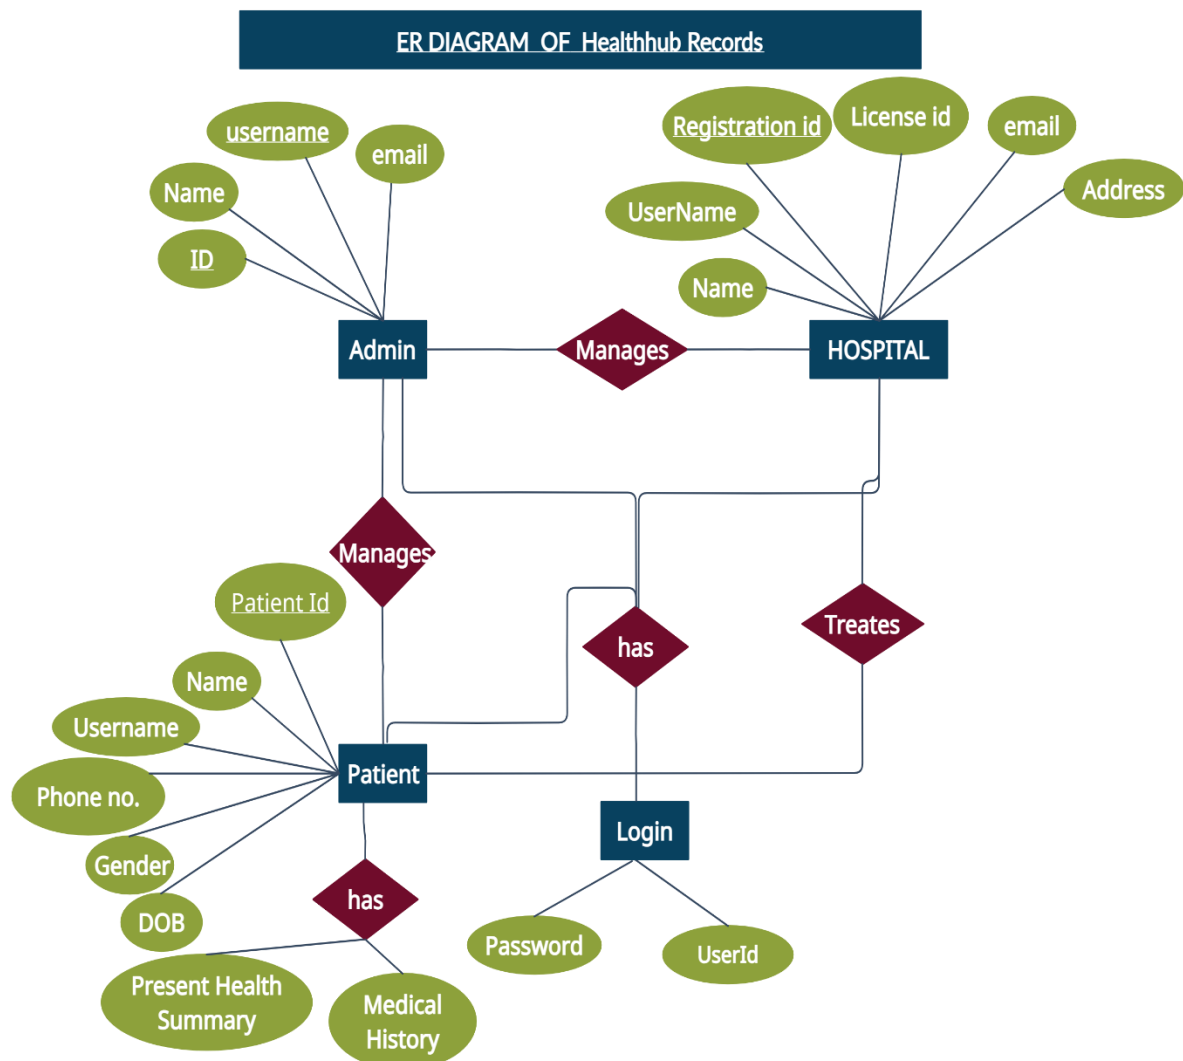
ER DIAGRAM OF Healthhub Records

username
email
Name
ID
Admin

Registration id
License id
email
Address
UserName
Name
HOSPITAL

Manages

Manages

Patient Id
Name
Username
Phone no.
Gender
DOB
Patient

has

Treates

Login
Password
UserId

has
Present Health Summary
Medical History